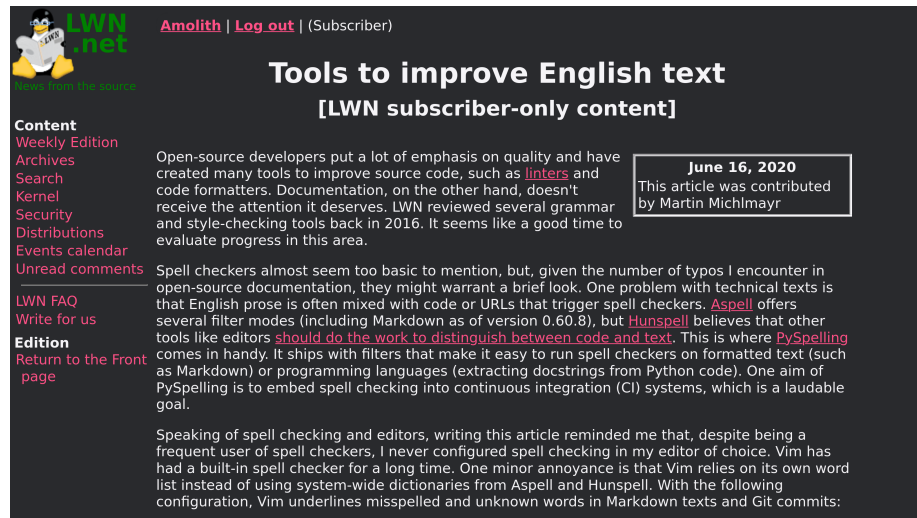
LWN .net
LWN
News from the source

Content
Weekly Edition
Archives
Search
Kernel
Security
Distributions
Events calendar
Unread comments

LWN FAQ
Write for us

Edition
Return to the Front page

Amolith | Log out | (Subscriber)

Tools to improve English text
[LWN subscriber-only content]

June 16, 2020
This article was contributed by Martin Michlmayr

Open-source developers put a lot of emphasis on quality and have created many tools to improve source code, such as linters and code formatters. Documentation, on the other hand, doesn't receive the attention it deserves. LWN reviewed several grammar and style-checking tools back in 2016. It seems like a good time to evaluate progress in this area.

Spell checkers almost seem too basic to mention, but, given the number of typos I encounter in open-source documentation, they might warrant a brief look. One problem with technical texts is that English prose is often mixed with code or URLs that trigger spell checkers. Aspell offers several filter modes (including Markdown as of version 0.60.8), but Hunspell believes that other tools like editors should do the work to distinguish between code and text. This is where PySpelling comes in handy. It ships with filters that make it easy to run spell checkers on formatted text (such as Markdown) or programming languages (extracting docstrings from Python code). One aim of PySpelling is to embed spell checking into continuous integration (CI) systems, which is a laudable goal.

Speaking of spell checking and editors, writing this article reminded me that, despite being a frequent user of spell checkers, I never configured spell checking in my editor of choice. Vim has had a built-in spell checker for a long time. One minor annoyance is that Vim relies on its own word list instead of using system-wide dictionaries from Aspell and Hunspell. With the following configuration, Vim underlines misspelled and unknown words in Markdown texts and Git commits: